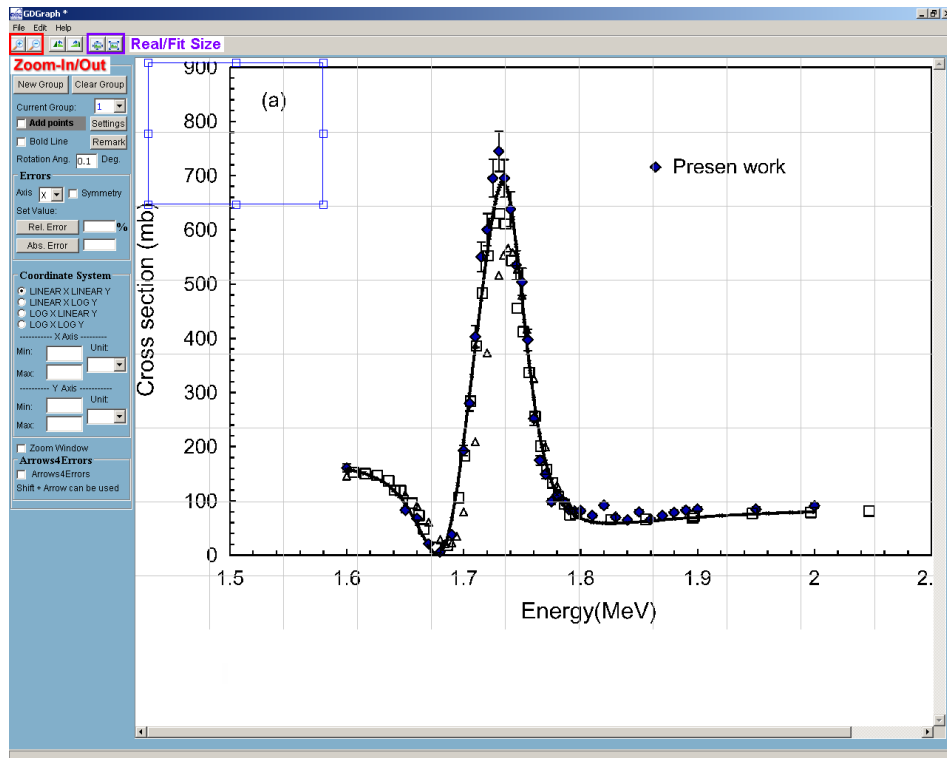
GDGraph *
File Edit Help
Real/Fit Size
Zoom-In/Out
New Group
Clear Group
Current Group: 1
Add points
Settings
Bold Line
Remark
Rotation Ang. 0.1 Deg.
Errors
Axis X
Symmetry
Set Value:
Rel. Error
%
Abs. Error
Coordinate System
LINEAR X LINEAR Y
LINEAR X LOG Y
LOG X LINEAR Y
LOG X LOG Y
---------- X Axis ----------
Min:
Unit:
Max:
---------- Y Axis ----------
Min:
Unit:
Max:
Zoom Window
Arrows4Errors
Arrows4Errors
Shift + Arrow can be used

(a)
Presen work
Cross section (mb)
900
800
700
600
500
400
300
200
100
0
1.5
1.6
1.7
1.8
1.9
2
2.
Energy(MeV)